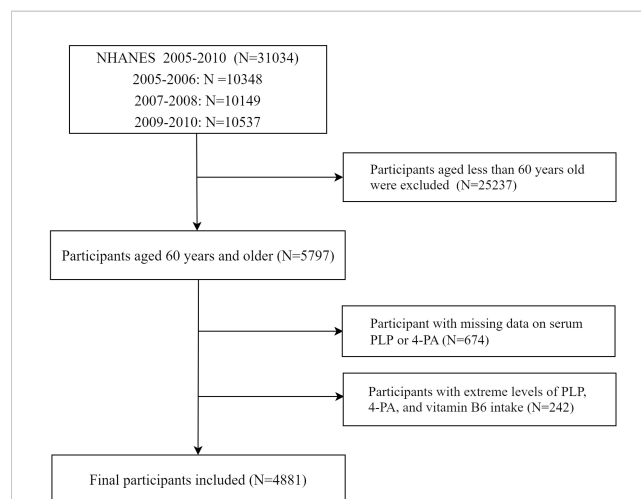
NHANES 2005-2010 (N=31034)
2005-2006: N =10348
2007-2008: N=10149
2009-2010: N=10537

Participants aged less than 60 years old were excluded (N=25237)

Participants aged 60 years and older (N=5797)

Participant with missing data on serum PLP or 4-PA (N=674)

Participants with extreme levels of PLP, 4-PA, and vitamin B6 intake (N=242)

Final participants included (N=4881)